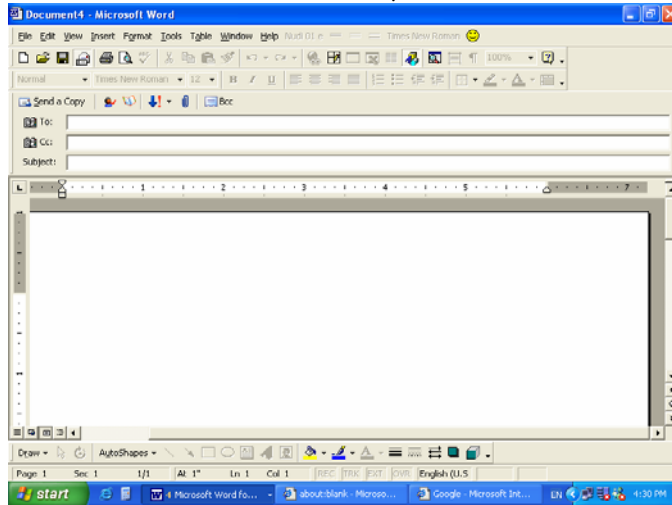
Document4 - Microsoft Word

File Edit View Insert Format Tools Table Window Help Nudi 01 e Times New Roman

100%

Normal Times New Roman 12 B I U

Send a Copy Bcc

To:
Cc:
Subject:

1 2 3 4 5 7

Draw AutoShapes

Page 1 Sec 1 1/1 At 1" Ln 1 Col 1 REC TRK EXT OVR English (U.S

start Microsoft Word fo... about:blank - Microso... Google - Microsoft Int... EN 4:30 PM